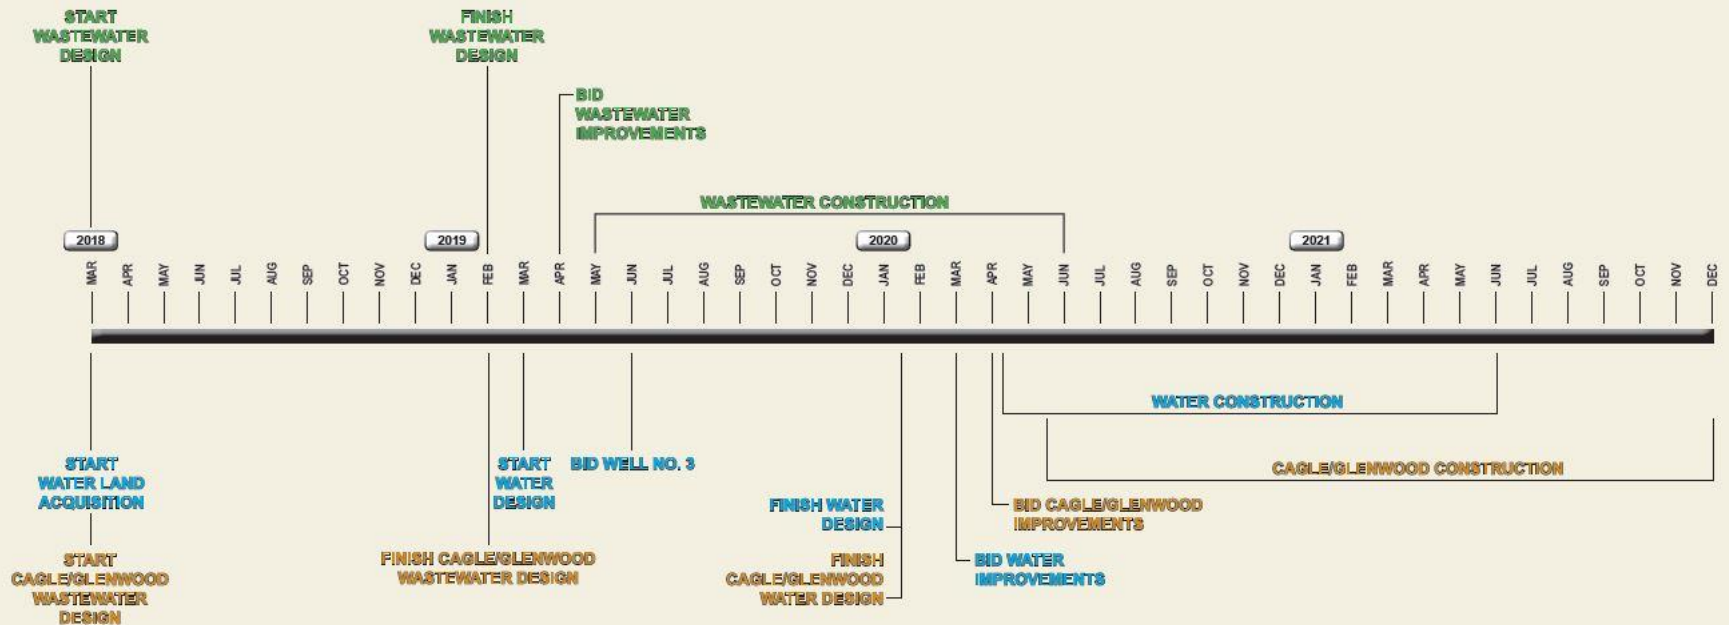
START WASTEWATER DESIGN

FINISH WASTEWATER DESIGN

BID WASTEWATER IMPROVEMENTS

WASTEWATER CONSTRUCTION

2018

2019

2020

2021

MAR APR MAY JUN JUL AUG SEP OCT NOV DEC JAN FEB MAR APR MAY JUN JUL AUG SEP OCT NOV DEC JAN FEB MAR APR MAY JUN JUL AUG SEP OCT NOV DEC JAN FEB MAR APR MAY JUN JUL AUG SEP OCT NOV DEC

WATER CONSTRUCTION

CAGLE/GLENWOOD CONSTRUCTION

START WATER LAND ACQUISITION

START WATER DESIGN

BID WELL NO. 3

FINISH WATER DESIGN

BID CAGLE/GLENWOOD IMPROVEMENTS

START CAGLE/GLENWOOD WASTEWATER DESIGN

FINISH CAGLE/GLENWOOD WASTEWATER DESIGN

FINISH CAGLE/GLENWOOD WATER DESIGN

BID WATER IMPROVEMENTS